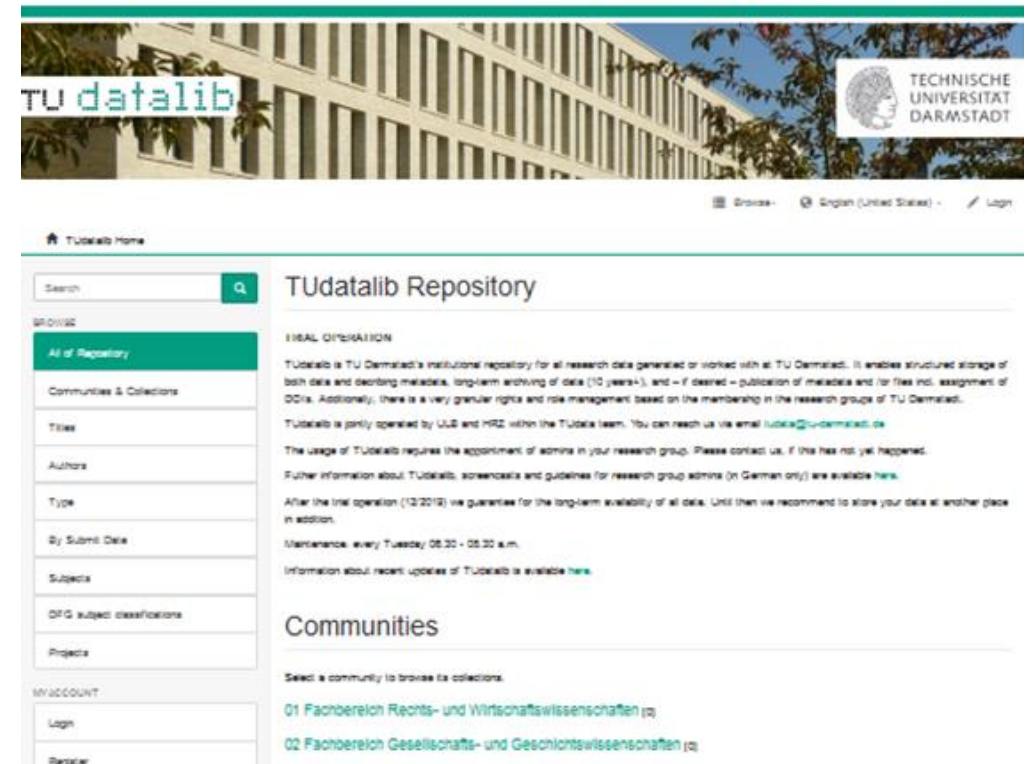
TU datalib

TECHNISCHE UNIVERSITÄT DARMSTADT

Browse · English (United States) · Login

TUdatalib Home

Search

BROWSE

All of Repository

Communities & Collections

Titles

Authors

Type

By Submit Date

Subjects

DFG subject classifications

Projects

MY ACCOUNT

Login

Register

TUdatalib Repository

TRIAL OPERATION

TUdatalib is TU Darmstadt's institutional repository for all research data generated or worked with at TU Darmstadt. It enables structured storage of both data and decribing metadata, long-term archiving of data (10 years+), and – if desired – publication of metadata and /or files incl. assignment of DOIs. Additionally, there is a very granular rights and role management based on the membership in the research groups of TU Darmstadt.

TUdatalib is jointly operated by ULB and HRZ within the TUdata team. You can reach us via email tudata@tu-darmstadt.de

The usage of TUdatalib requires the appointment of admins in your research group. Please contact us, if this has not yet happened.

Futher information about TUdatalib, screencasts and guidelines for research group admins (in German only) are available here.

After the trial operation (12/2019) we guarantee for the long-term availability of all data. Until then we recommend to store your data at another place in addition.

Maintenance: every Tuesday 08:30 - 08:30 a.m.

Information about recent updates of TUdatalib is available here.

Communities

Select a community to browse its collections.

01 Fachbereich Rechts- und Wirtschaftswissenschaften [0]

02 Fachbereich Gesellschafts- und Geschichtswissenschaften [0]